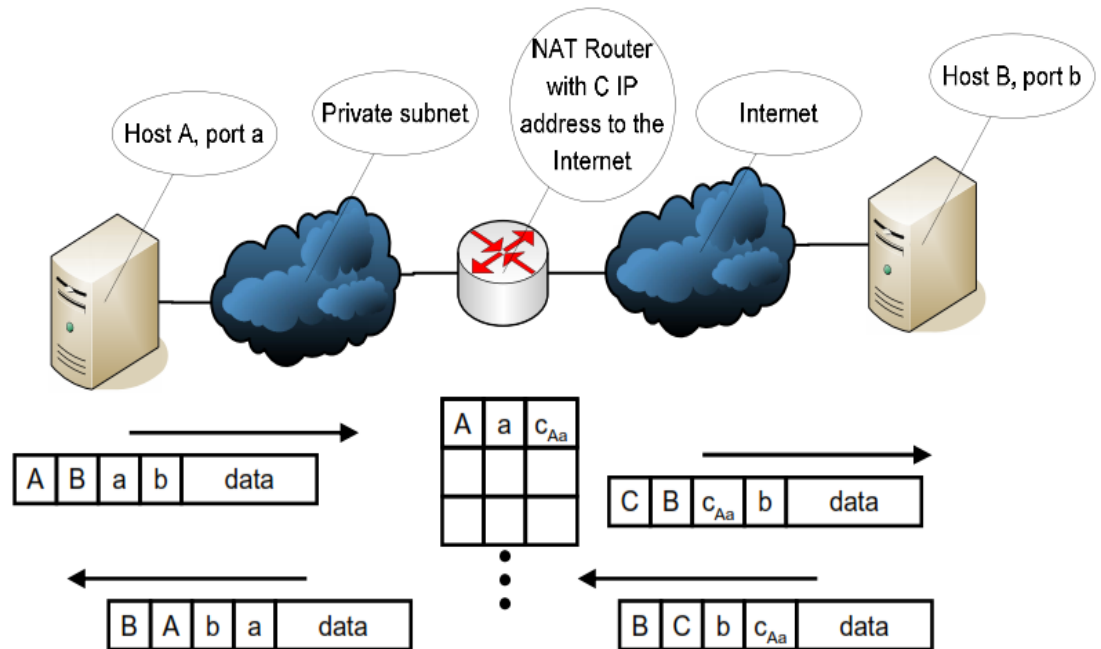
Host A, port a

Private subnet

NAT Router with C IP address to the Internet

Internet

Host B, port b

| A | a | $c_{Aa}$ |
|---|---|---|
| | | |
| | | |

| A | B | a | b | data |
|---|---|---|---|---|

| C | B | $c_{Aa}$ | b | data |
|---|---|---|---|---|

| B | A | b | a | data |
|---|---|---|---|---|

| B | C | b | $c_{Aa}$ | data |
|---|---|---|---|---|